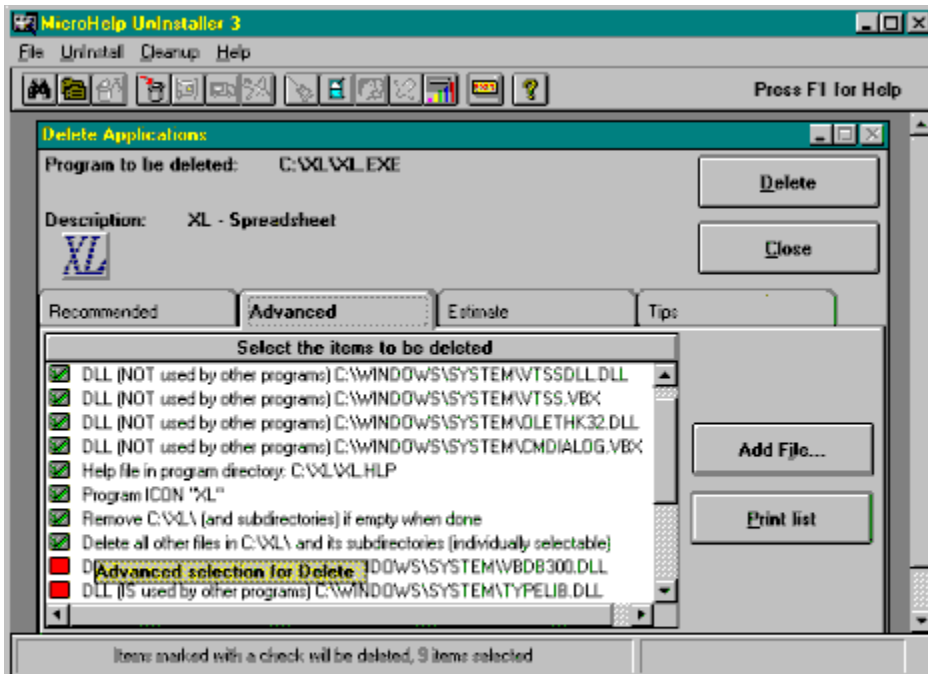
MicroHelp Uninstaller 3

File Uninstall Cleanup Help

Press F1 for Help

Delete Applications

Program to be deleted: C:\XL\XL.EXE

Description: XL - Spreadsheet

XL

Delete

Close

Recommended | Advanced | Estimate | Tips

Select the items to be deleted

DLL (NOT used by other programs) C:\WINDOWS\SYSTEM\VTSSDLL.DLL
DLL (NOT used by other programs) C:\WINDOWS\SYSTEM\VTSS.VBX
DLL (NOT used by other programs) C:\WINDOWS\SYSTEM\OLETHK32.DLL
DLL (NOT used by other programs) C:\WINDOWS\SYSTEM\CMDIALOG.VBX
Help file in program directory: C:\XL\XL.HLP
Program ICON "XL"
Remove C:\XL\ (and subdirectories) if empty when done
Delete all other files in C:\XL\ and its subdirectories (individually selectable)
D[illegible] Advanced selection for Delete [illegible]DOWS\SYSTEM\VBDB300.DLL
DLL (IS used by other programs) C:\WINDOWS\SYSTEM\TYPELIB.DLL

Add File...

Print list

Items marked with a check will be deleted, 9 items selected